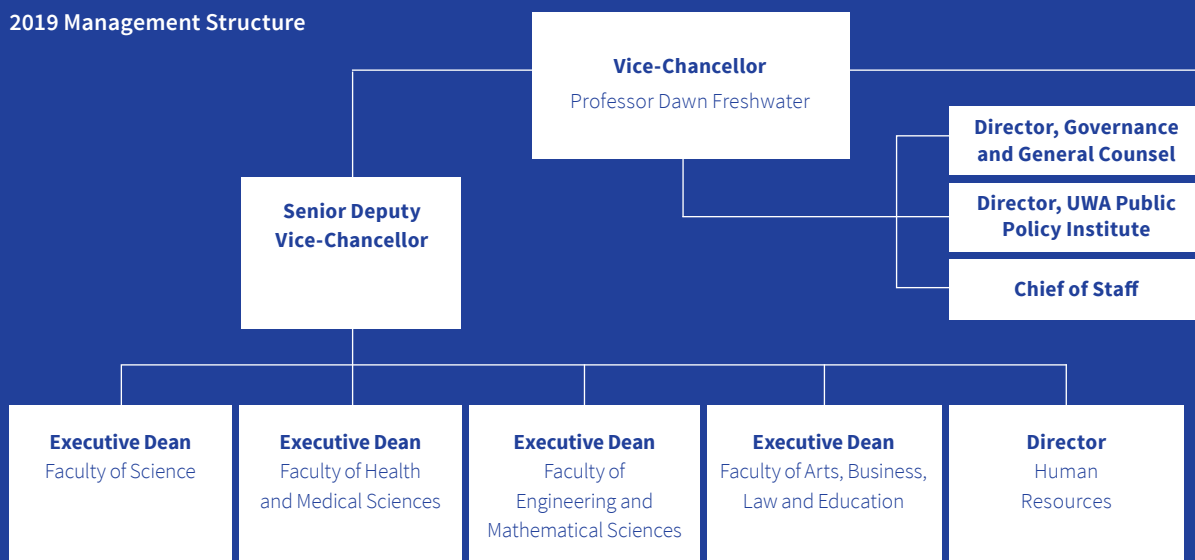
2019 Management Structure

Vice-Chancellor
Professor Dawn Freshwater

Director, Governance and General Counsel

Director, UWA Public Policy Institute

Chief of Staff

Senior Deputy Vice-Chancellor

Executive Dean
Faculty of Science

Executive Dean
Faculty of Health and Medical Sciences

Executive Dean
Faculty of Engineering and Mathematical Sciences

Executive Dean
Faculty of Arts, Business, Law and Education

Director
Human Resources